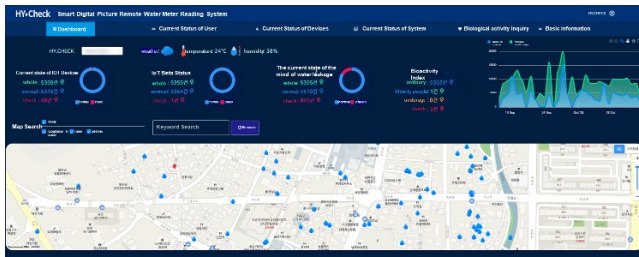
HY-Check Smart Digital Picture Remote Water Meter Reading System

Dashboard
Current Status of User
Current Status of Devices
Current Status of System
Biological activity Inquiry
Basic information

HYCHECK
weather
temperature 24°C
humidity 38%

Current state of IOT Devices
whole 5355
normal 5339
check 16

IoT Beta Status
whole 5355
normal 5254
check 1

The current state of the mind of water leakage
whole 5355
normal 4510
check 845

Biosafety Index
ordinary 2302
Elderly people 12
underage 0
check 0

Map Search
Keyword Search
Search